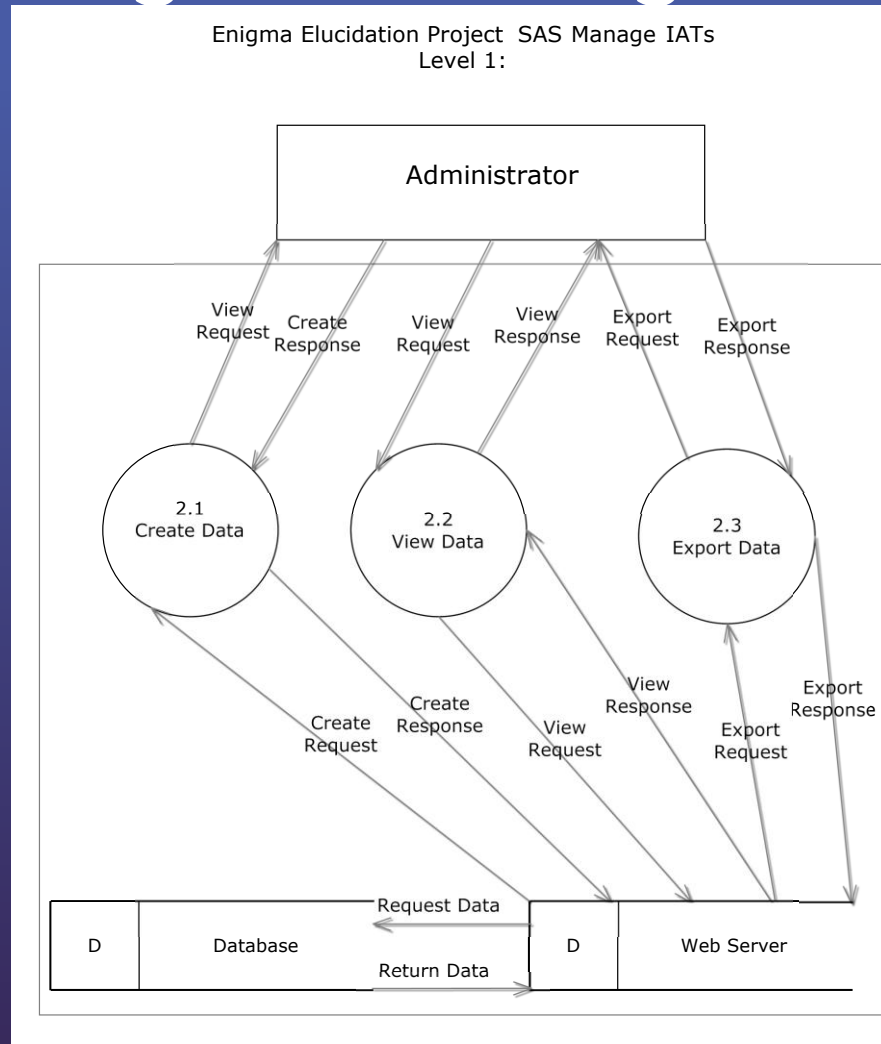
Enigma Elucidation Project SAS Manage IATs
Level 1:

Administrator

View Request

Create Response

View Request

View Response

Export Request

Export Response

2.1
Create Data

2.2
View Data

2.3
Export Data

Create Request

Create Response

View Request

View Response

Export Request

Export Response

Request Data

D

Database

Return Data

D

Web Server